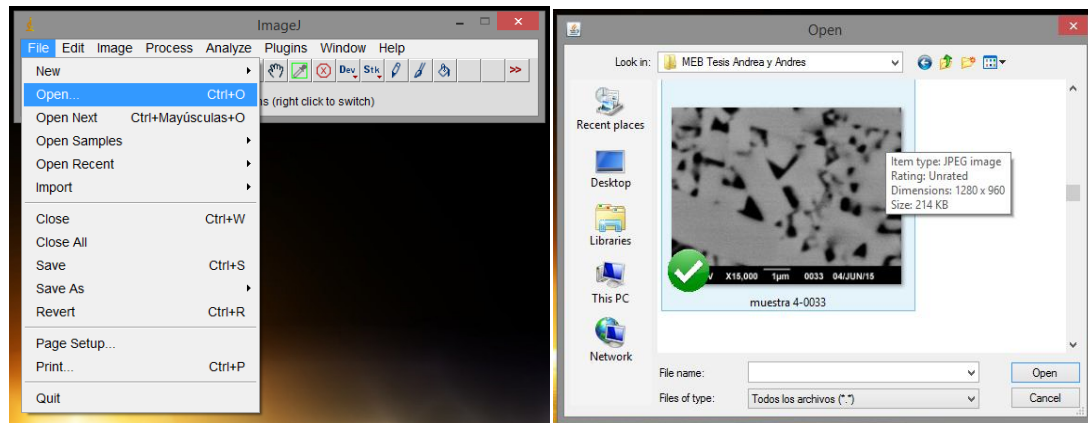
ImageJ

File Edit Image Process Analyze Plugins Window Help

Dev Stk >>

s (right click to switch)

New
Open... Ctrl+O
Open Next Ctrl+Mayúsculas+O
Open Samples
Open Recent
Import
Close Ctrl+W
Close All
Save Ctrl+S
Save As
Revert Ctrl+R
Page Setup...
Print... Ctrl+P
Quit

Open

Look in: MEB Tesis Andrea y Andres

Recent places
Desktop
Libraries
This PC
Network

V X15,000 1µm 0033 04/JUN/15

Item type: JPEG image
Rating: Unrated
Dimensions: 1280 x 960
Size: 214 KB

muestra 4-0033

File name:
Files of type: Todos los archivos (*.*)

Open
Cancel